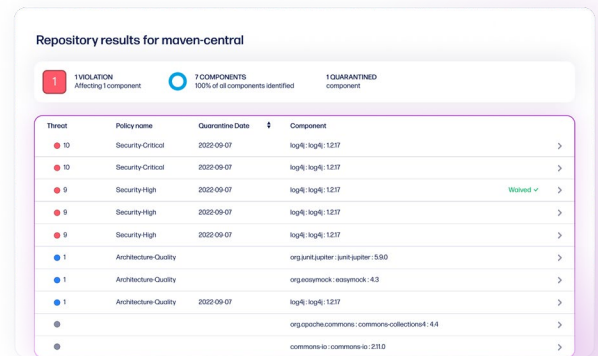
Repository results for maven-central

1 | 1 VIOLATION
Affecting 1 component

7 COMPONENTS
100% of all components identified

1 QUARANTINED
component

| Threat | Policy name | Quarantine Date | Component | | |
|---|---|---|---|---|---|
| 10 | Security-Critical | 2022-09-07 | log4j : log4j : 1.2.17 | | > |
| 10 | Security-Critical | 2022-09-07 | log4j : log4j : 1.2.17 | | > |
| 9 | Security-High | 2022-09-07 | log4j : log4j : 1.2.17 | Waived ✓ | > |
| 9 | Security-High | 2022-09-07 | log4j : log4j : 1.2.17 | | > |
| 9 | Security-High | 2022-09-07 | log4j : log4j : 1.2.17 | | > |
| 1 | Architecture-Quality | | org.junit.jupiter : junit-jupiter : 5.9.0 | | > |
| 1 | Architecture-Quality | | org.easymock : easymock : 4.3 | | > |
| 1 | Architecture-Quality | 2022-09-07 | log4j : log4j : 1.2.17 | | > |
| | | | org.apache.commons : commons-collections4 : 4.4 | | > |
| | | | commons-io : commons-io : 2.11.0 | | > |